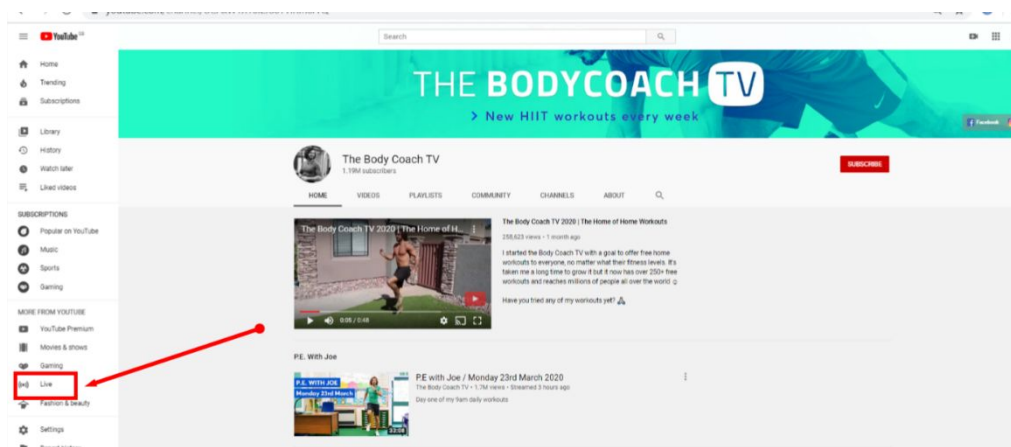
YouTube

Search

Home
Trending
Subscriptions

Library
History
Watch later
Liked videos

SUBSCRIPTIONS
Popular on YouTube
Music
Sports
Gaming

MORE FROM YOUTUBE
YouTube Premium
Movies & shows
Gaming
Live
Fashion & beauty

Settings

THE BODYCOACH TV
> New HIIT workouts every week

Facebook

The Body Coach TV
1.19M subscribers

SUBSCRIBE

HOME VIDEOS PLAYLISTS COMMUNITY CHANNELS ABOUT

The Body Coach TV 2020 | The Home of H...

0:05 / 0:48

The Body Coach TV 2020 | The Home of Home Workouts
258,623 views • 1 month ago
I started the Body Coach TV with a goal to offer free home workouts to everyone, no matter what their fitness levels. It's taken me a long time to grow it but it now has over 250+ free workouts and reaches millions of people all over the world

Have you tried any of my workouts yet?

P.E. With Joe

P.E WITH JOE
Monday 23rd March

P.E with Joe / Monday 23rd March 2020
The Body Coach TV • 1.7M views • Streamed 3 hours ago
Day one of my 9am daily workouts